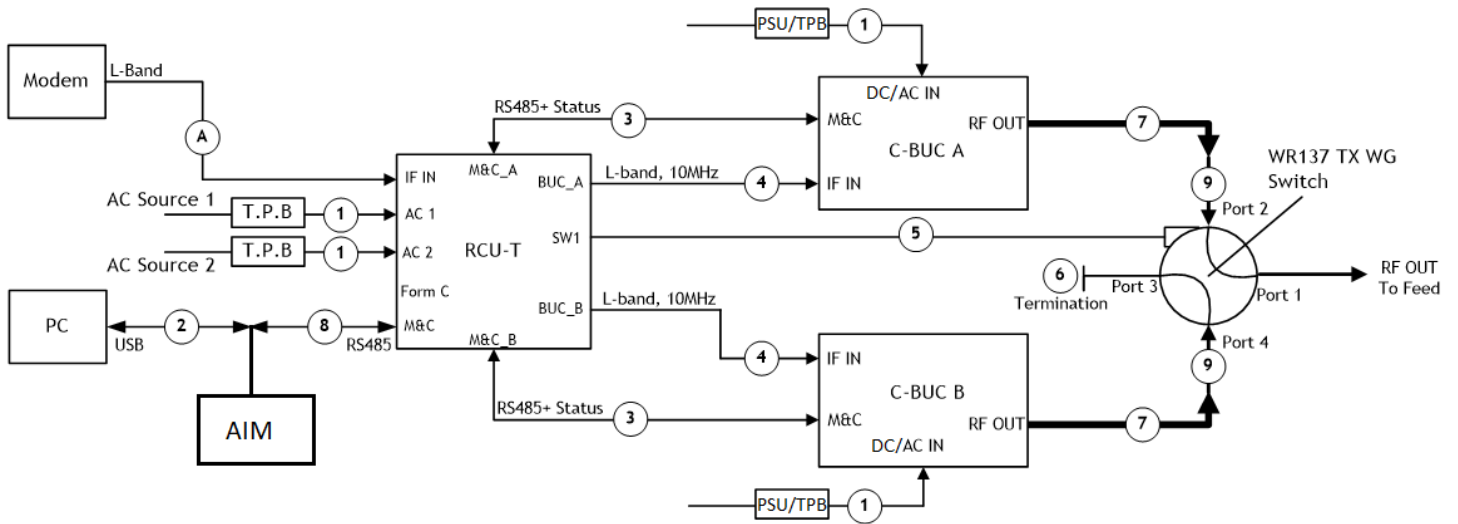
PSU/TPB
1
Modem
L-Band
A
RS485+ Status
3
DC/AC IN
M&C
RF OUT
7
C-BUC A
WR137 TX WG Switch
IF IN
M&C_A
BUC_A
L-band, 10MHz
4
IF IN
9
AC Source 1
T.P.B
1
AC 1
Port 2
T.P.B
1
AC 2
RCU-T
SW1
5
AC Source 2
6
Port 3
RF OUT To Feed
Form C
Termination
Port 1
PC
2
8
M&C
BUC_B
L-band, 10MHz
USB
RS485
M&C_B
Port 4
4
IF IN
9
C-BUC B
AIM
RS485+ Status
3
M&C
RF OUT
7
DC/AC IN
PSU/TPB
1